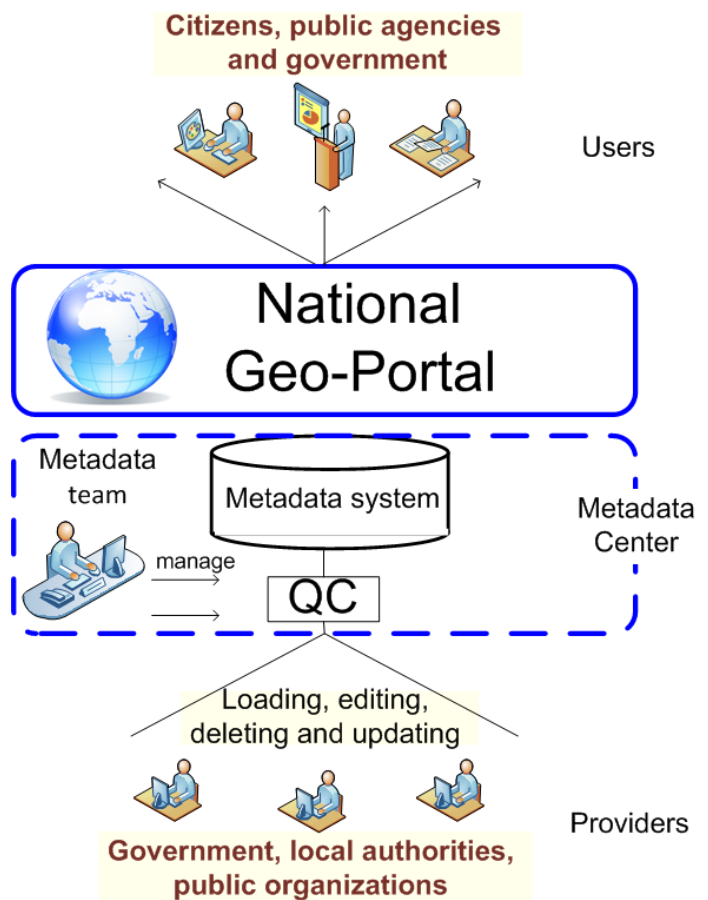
Citizens, public agencies and government

Users

National Geo-Portal

Metadata team

Metadata system

Metadata Center

manage

QC

Loading, editing, deleting and updating

Providers

Government, local authorities, public organizations